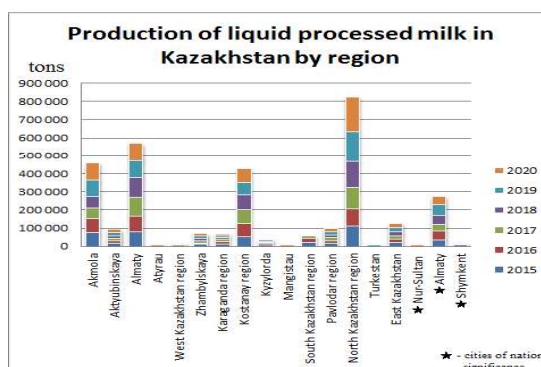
Production of liquid processed milk in Kazakhstan by region

tons

900 000
800 000
700 000
600 000
500 000
400 000
300 000
200 000
100 000
0

Akmola
Aktyubinskaya
Almaty
Atyrau
West Kazakhstan region
Zhambylskaya
Karaganda region
Kostanay region
Kyzylorda
Mangistau
South Kazakhstan region
Pavlodar region
North Kazakhstan region
Turkestan
East Kazakhstan
★ Nur-Sultan
★ Almaty
★ Shymkent

2020
2019
2018
2017
2016
2015

★ - cities of nation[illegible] significance